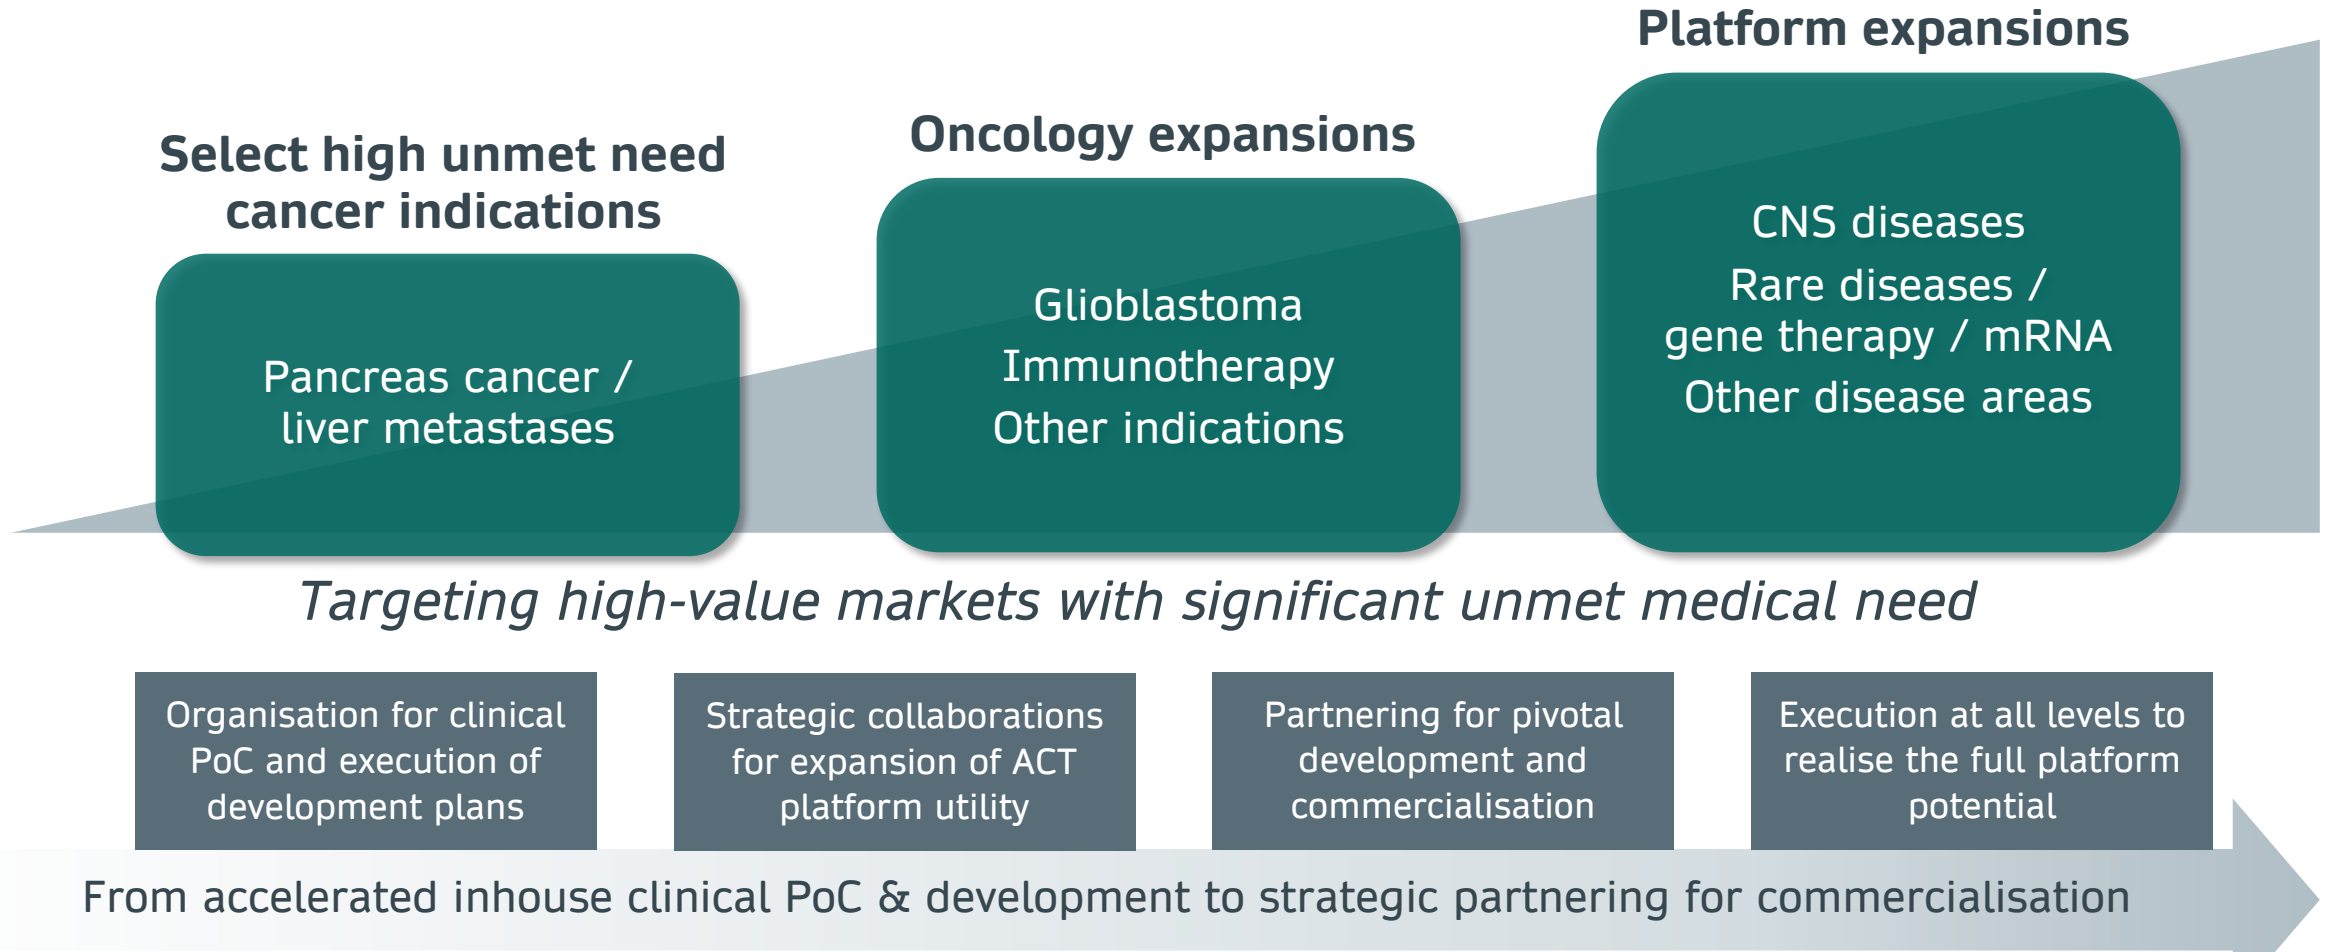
Platform expansions

Select high unmet need cancer indications

Oncology expansions

Pancreas cancer / liver metastases

Glioblastoma
Immunotherapy
Other indications

CNS diseases
Rare diseases / gene therapy / mRNA
Other disease areas

*Targeting high-value markets with significant unmet medical need*

Organisation for clinical PoC and execution of development plans

Strategic collaborations for expansion of ACT platform utility

Partnering for pivotal development and commercialisation

Execution at all levels to realise the full platform potential

From accelerated inhouse clinical PoC & development to strategic partnering for commercialisation